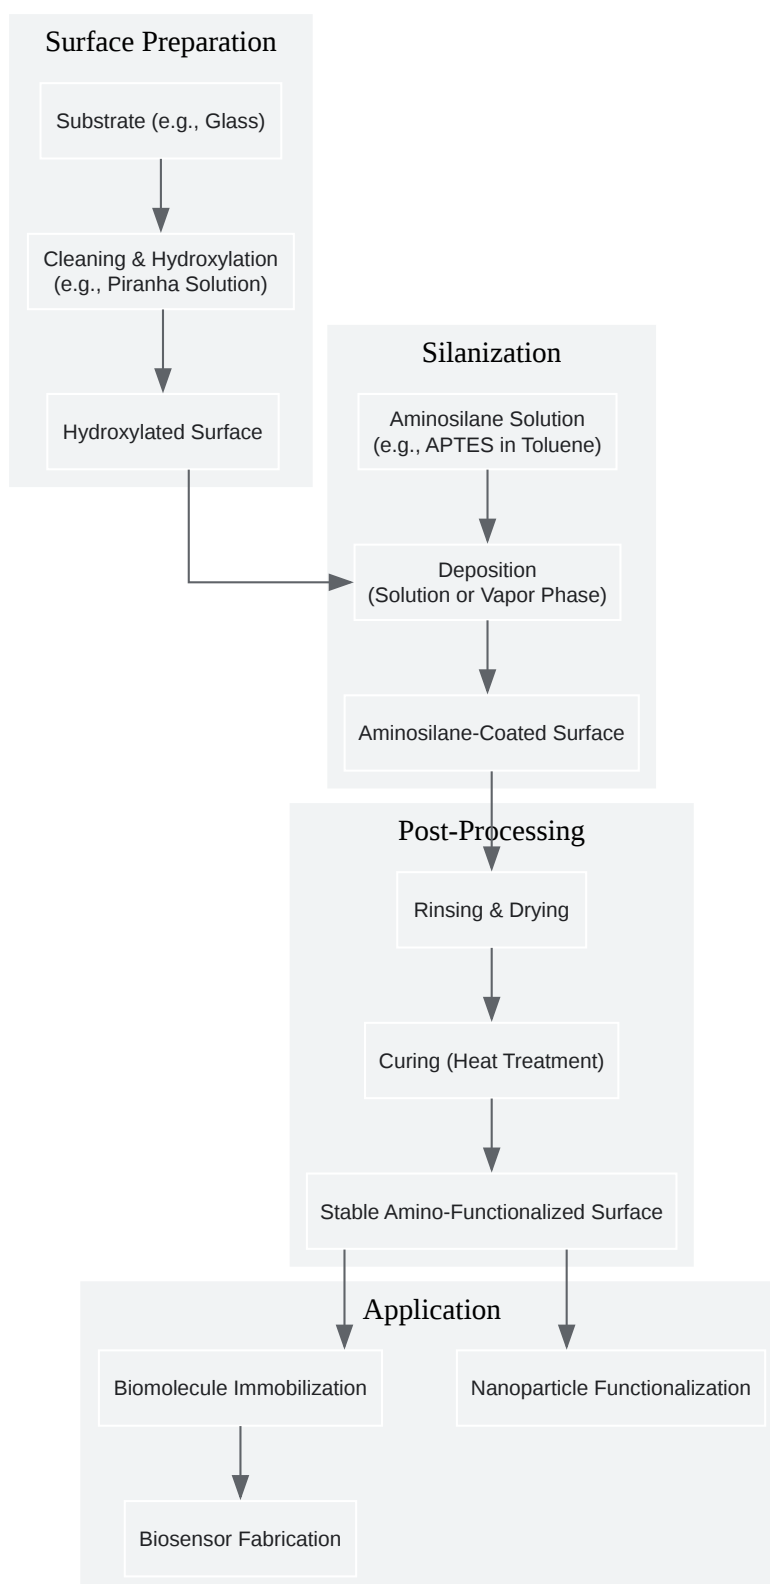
Surface Preparation

Substrate (e.g., Glass)

Cleaning & Hydroxylation (e.g., Piranha Solution)

Hydroxylated Surface

Silanization

Aminosilane Solution (e.g., APTES in Toluene)

Deposition (Solution or Vapor Phase)

Aminosilane-Coated Surface

Post-Processing

Rinsing & Drying

Curing (Heat Treatment)

Stable Amino-Functionalized Surface

Application

Biomolecule Immobilization

Nanoparticle Functionalization

Biosensor Fabrication